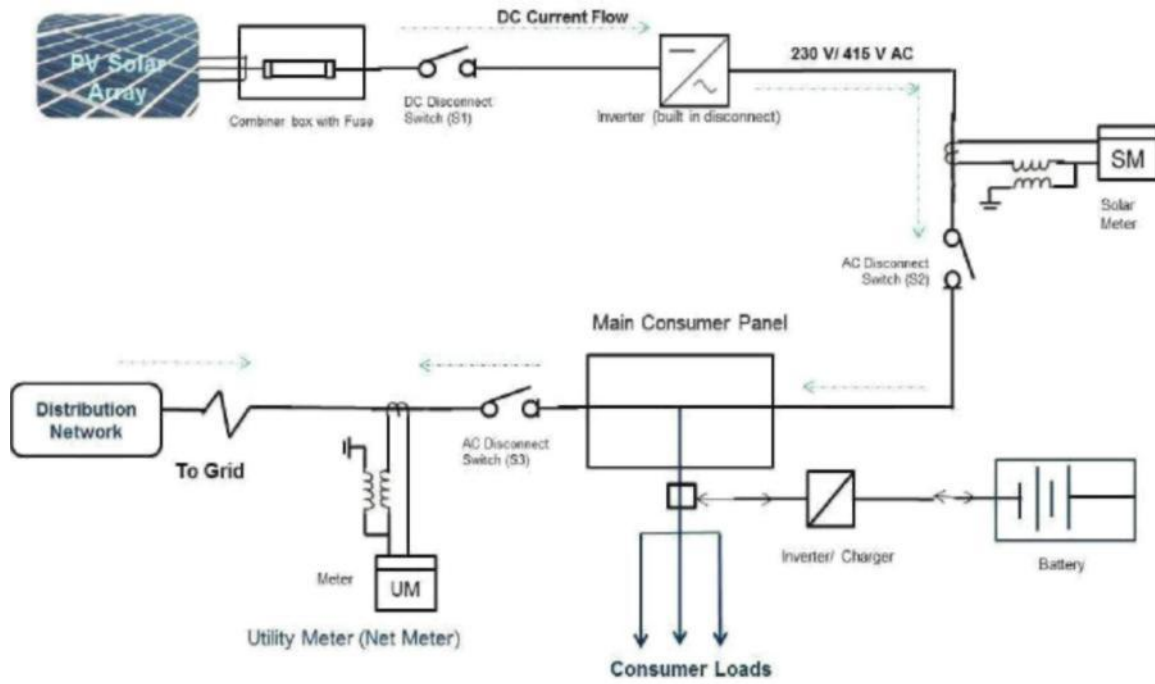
PV Solar Array

Combiner box with Fuse

DC Current Flow

DC Disconnect Switch (S1)

Inverter (built in disconnect)

230 V/ 415 V AC

SM

Solar Meter

AC Disconnect Switch (S2)

Main Consumer Panel

Distribution Network

To Grid

AC Disconnect Switch (S3)

Meter

UM

Utility Meter (Net Meter)

Inverter/ Charger

Battery

Consumer Loads